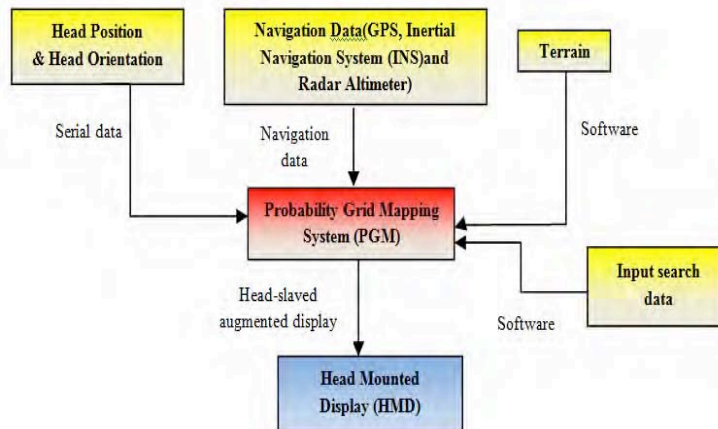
Head Position & Head Orientation

Navigation Data(GPS, Inertial Navigation System (INS)and Radar Altimeter)

Terrain

Serial data

Navigation data

Software

Probability Grid Mapping System (PGM)

Input search data

Head-slaved augmented display

Software

Head Mounted Display (HMD)